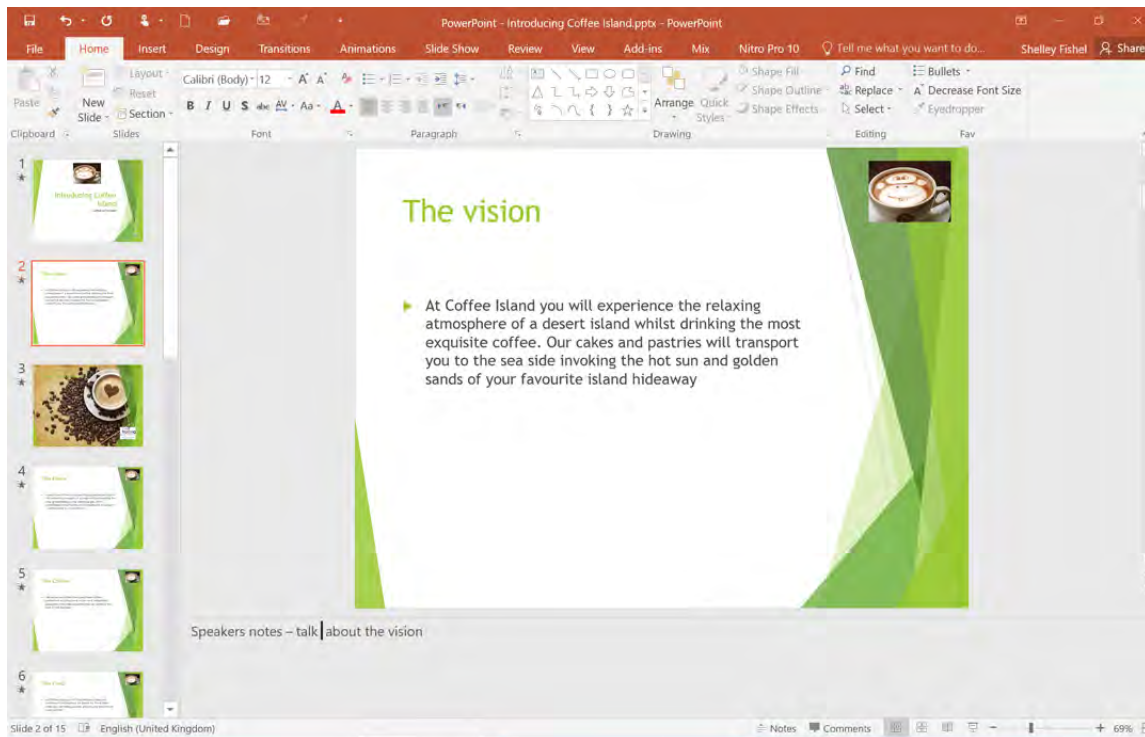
PowerPoint - Introducing Coffee Island.pptx - PowerPoint

File Home Insert Design Transitions Animations Slide Show Review View Add-ins Mix Nitro Pro 10 Tell me what you want to do... Shelley Fishel Share

Paste New Slide Layout Reset Section Calibri (Body) 12 A A B I U S abc AV Aa A Arrange Quick Styles Shape Fill Shape Outline Shape Effects Find Replace Select Bullets Decrease Font Size Eyedropper

Clipboard Slides Font Paragraph Drawing Editing Fav

1
Introducing Coffee Island

2
The vision

3

4
The Future

5
The Culture

6
The Food

The vision

At Coffee Island you will experience the relaxing atmosphere of a desert island whilst drinking the most exquisite coffee. Our cakes and pastries will transport you to the sea side invoking the hot sun and golden sands of your favourite island hideaway

Speakers notes – talk about the vision

Slide 2 of 15 English (United Kingdom) Notes Comments 69%